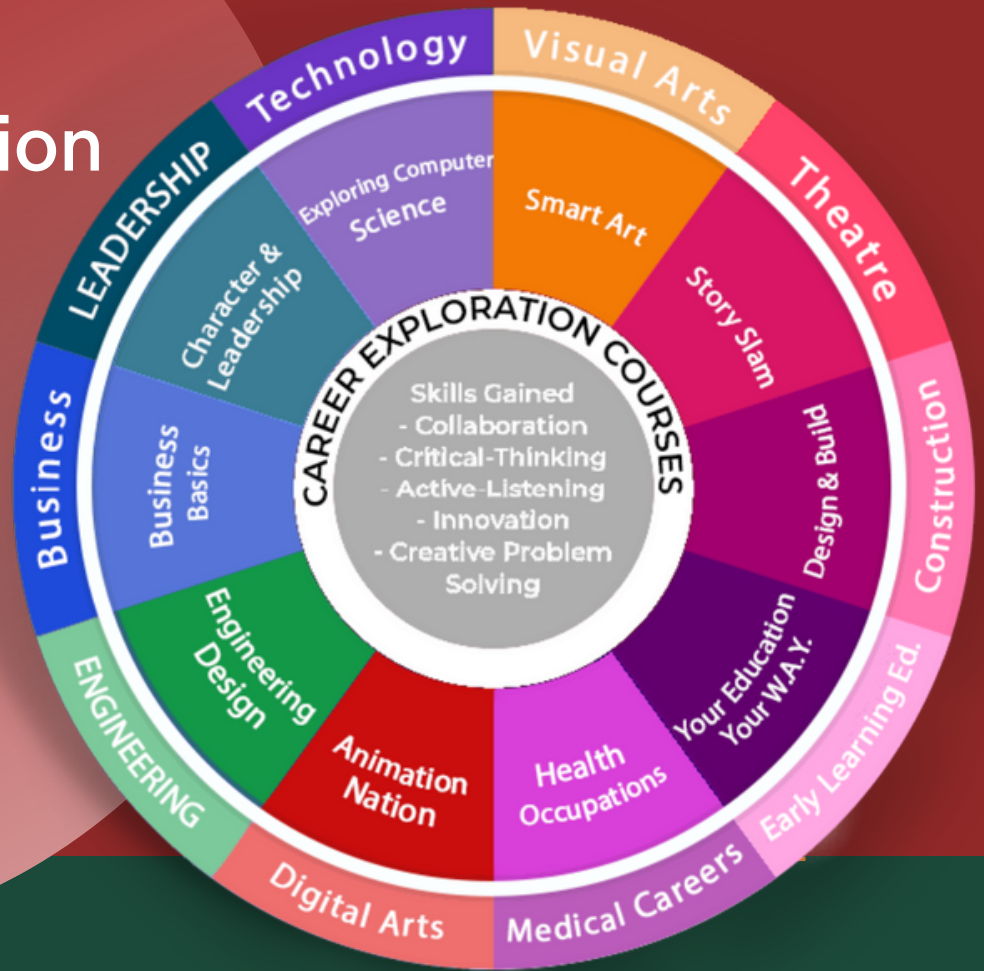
ion

Technology
Visual Arts
Theatre
Construction
Early Learning Ed.
Medical Careers
Digital Arts
ENGINEERING
Business
LEADERSHIP

Exploring Computer Science
Smart Art
Story Slam
Design & Build
Your Education Your W.A.Y.
Health Occupations
Animation Nation
Engineering Design
Business Basics
Character & Leadership

CAREER EXPLORATION COURSES

Skills Gained
- Collaboration
- Critical-Thinking
- Active-Listening
- Innovation
- Creative Problem Solving